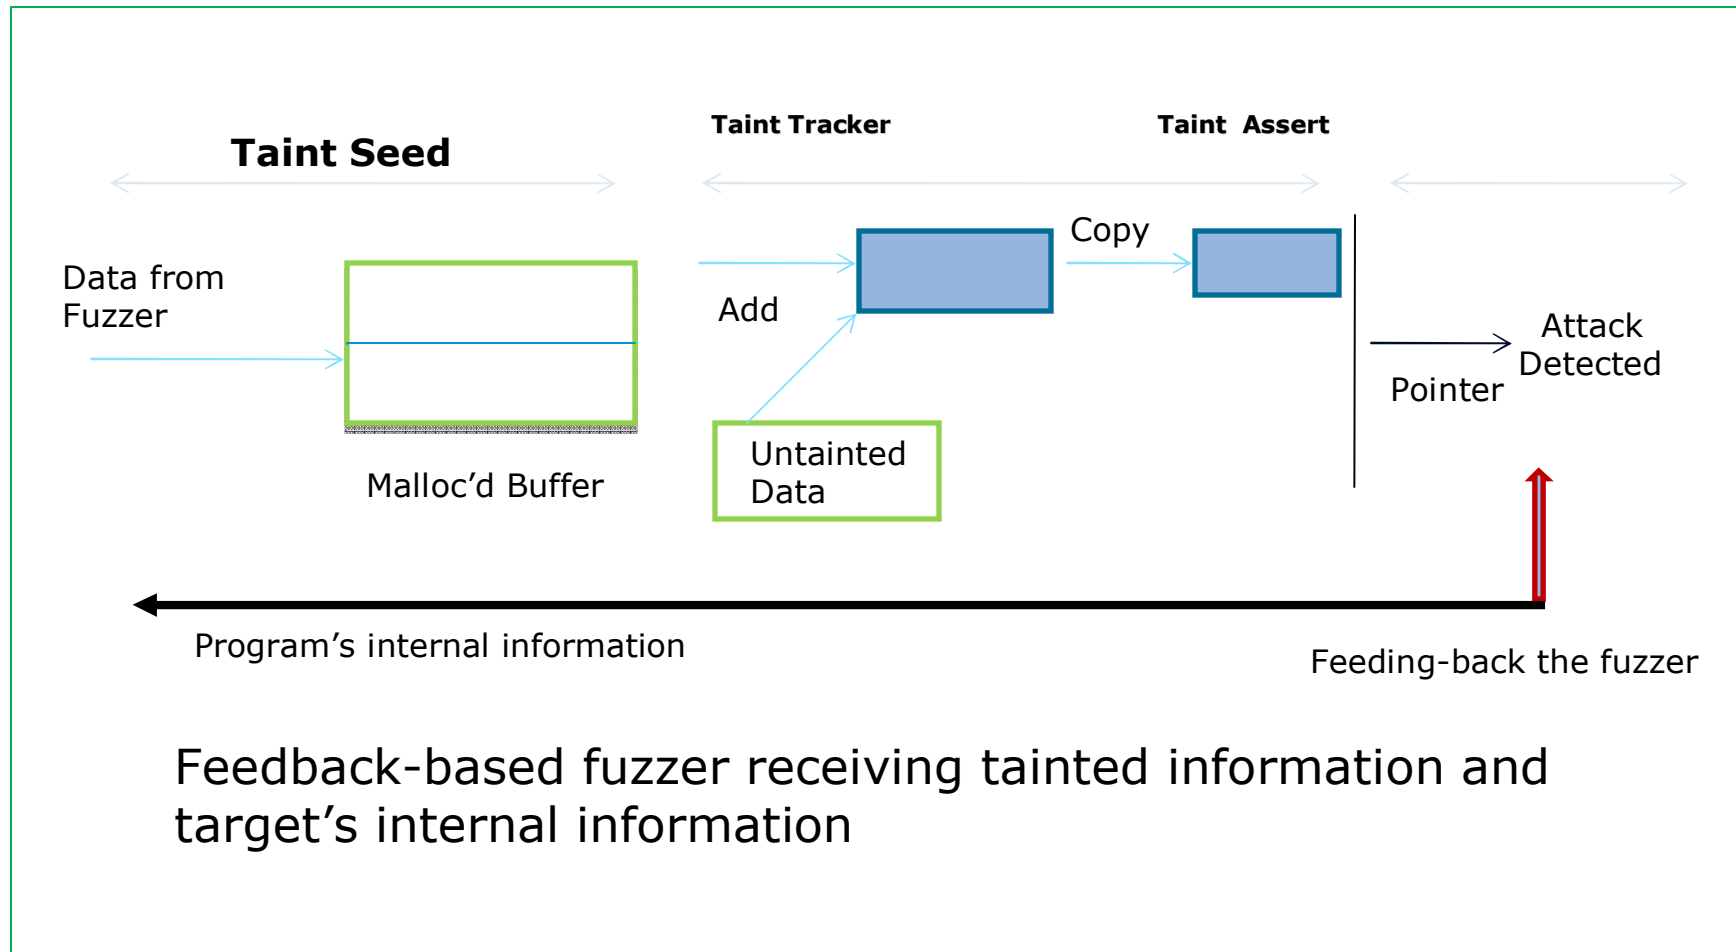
Taint Seed

Taint Tracker

Taint Assert

Data from Fuzzer

Malloc'd Buffer

Add

Copy

Untainted Data

Pointer

Attack Detected

Program's internal information

Feeding-back the fuzzer

Feedback-based fuzzer receiving tainted information and target's internal information